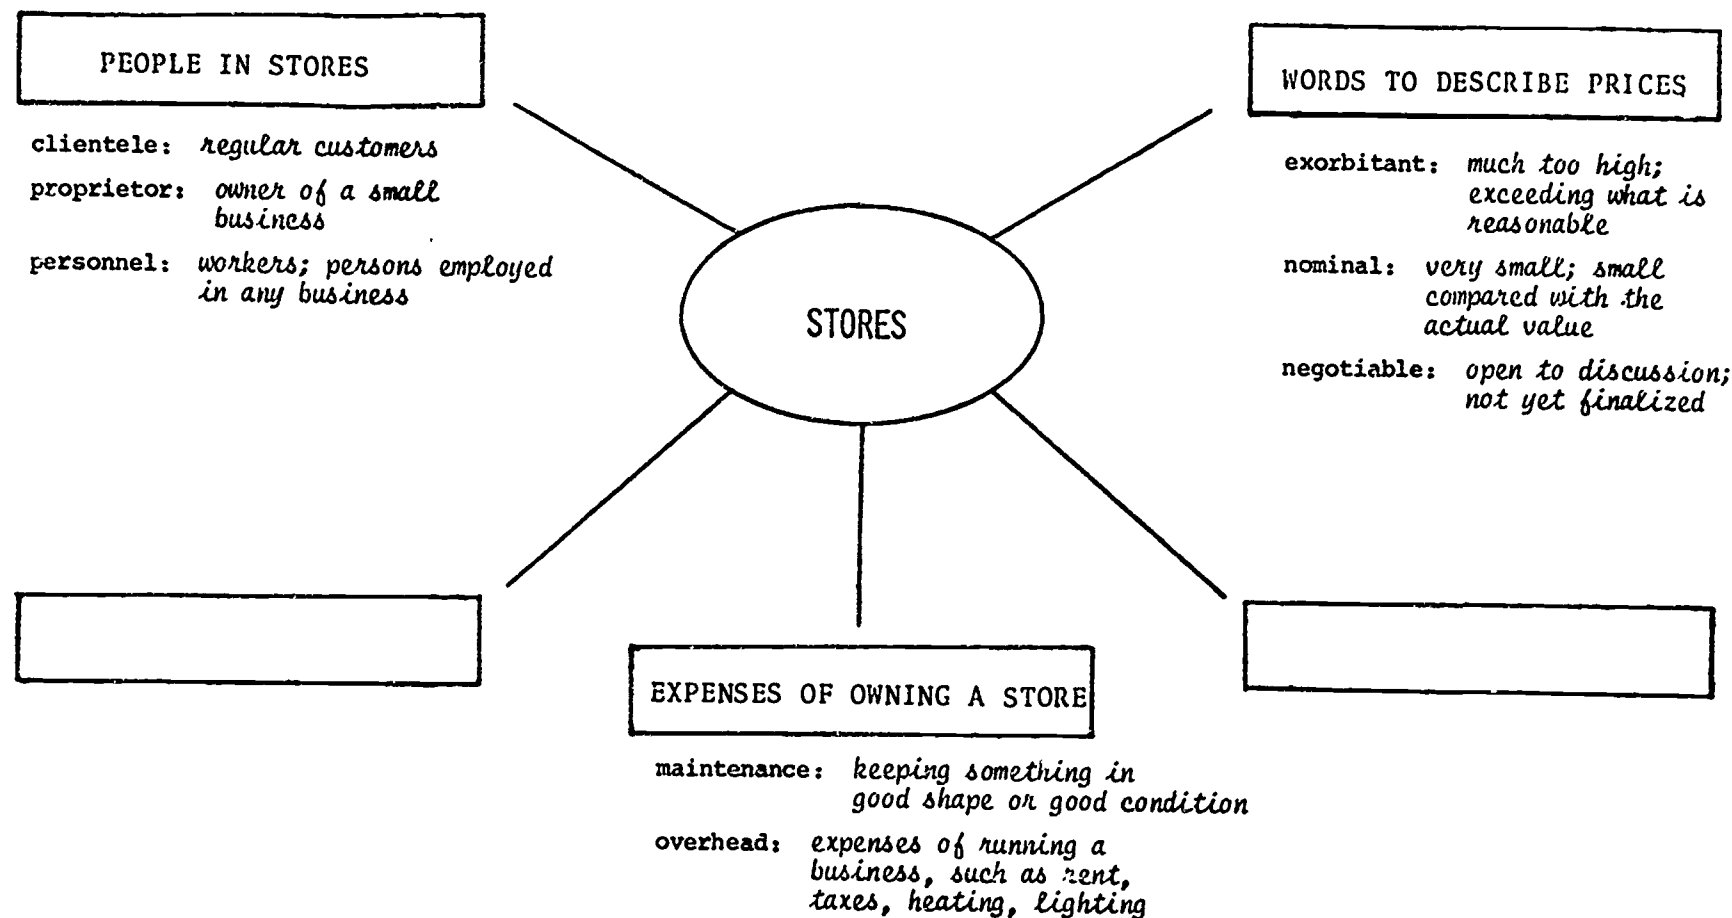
PEOPLE IN STORES

clientele: regular customers

proprietor: owner of a small business

personnel: workers; persons employed in any business

WORDS TO DESCRIBE PRICES

exorbitant: much too high; exceeding what is reasonable

nominal: very small; small compared with the actual value

negotiable: open to discussion; not yet finalized

STORES

EXPENSES OF OWNING A STORE

maintenance: keeping something in good shape or good condition

overhead: expenses of running a business, such as rent, taxes, heating, lighting